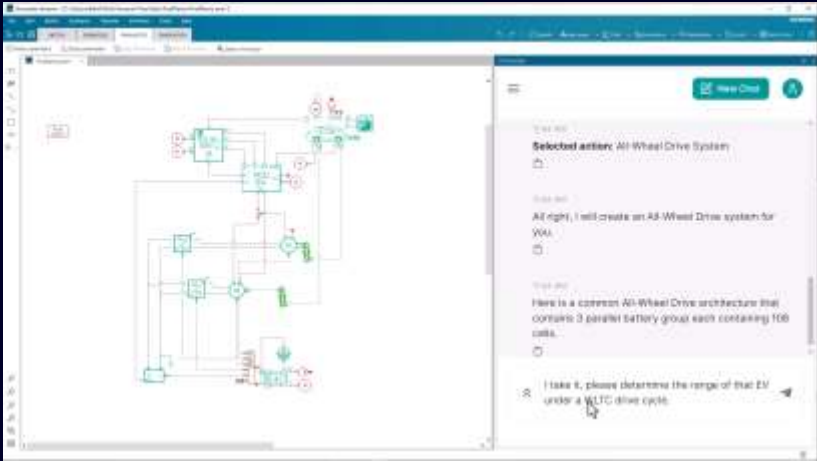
New Chat

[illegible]

Selected action: All-Wheel Drive System

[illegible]

All right, I will create an All-Wheel Drive system for you.

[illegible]

Here is a common All-Wheel Drive architecture that contains 3 parallel battery groups each containing 108 cells.

I take it, please determine the range of that EV under a WLTC drive cycle.